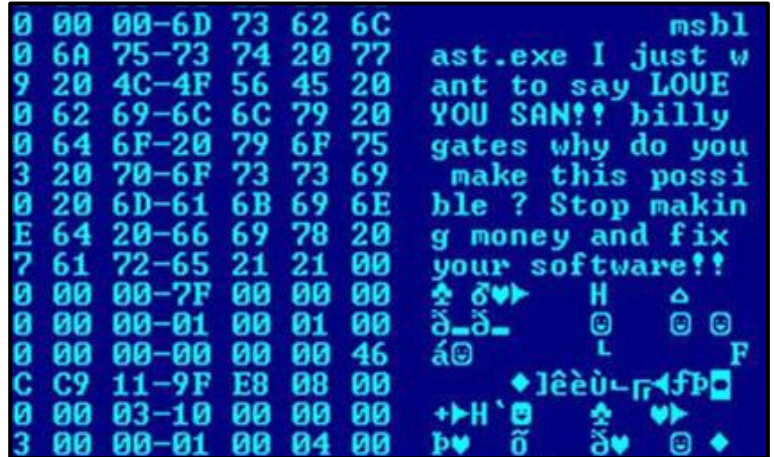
0 00 00-6D 73 62 6C msbl
0 6A 75-73 74 20 77 ast.exe I just w
9 20 4C-4F 56 45 20 ant to say LOVE
0 62 69-6C 6C 79 20 YOU SAN!! billy
0 64 6F-20 79 6F 75 gates why do you
3 20 70-6F 73 73 69 make this possi
0 20 6D-61 6B 69 6E ble ? Stop makin
E 64 20-66 69 78 20 g money and fix
7 61 72-65 21 21 00 your software!!
0 00 00-7F 00 00 00 ♠ δ♥► H ⌂
0 00 00-01 00 01 00 ð_ð_ ☺ ☺ ☺
0 00 00-00 00 00 46 á☺ └ F
C C9 11-9F E8 08 00 ♦]êèù└╓◄ƒÞ◘
0 00 03-10 00 00 00 +►H`☻ ♠ ♥►
3 00 00-01 00 04 00 Þ♥ õ ð♥ ☺ ♦